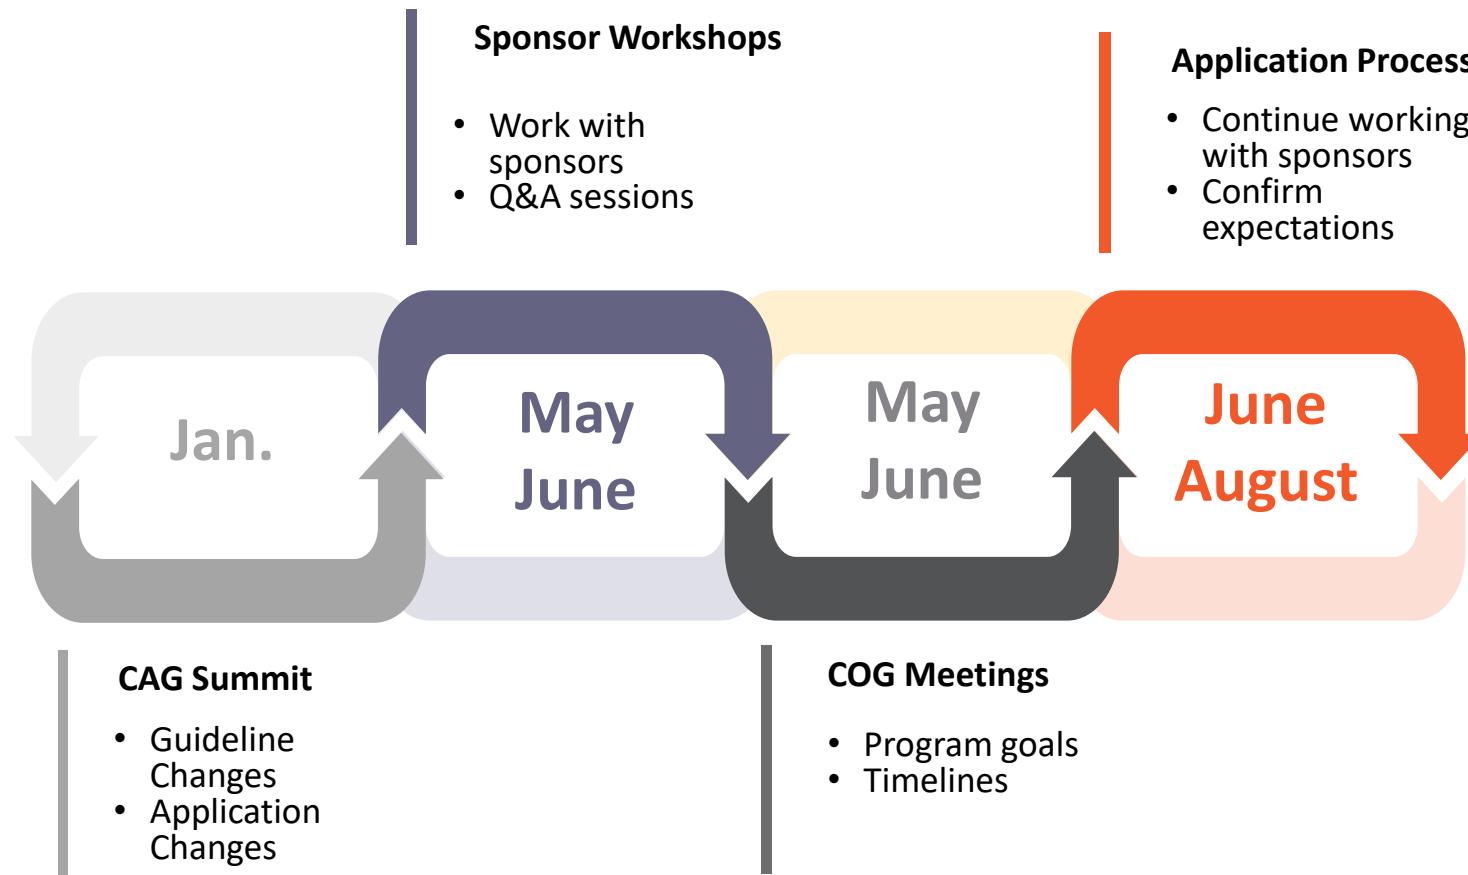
Sponsor Workshops

- Work with sponsors
- Q&A sessions

Application Process

- Continue working with sponsors
- Confirm expectations

Jan.

May June

May June

June August

CAG Summit

- Guideline Changes
- Application Changes

COG Meetings

- Program goals
- Timelines